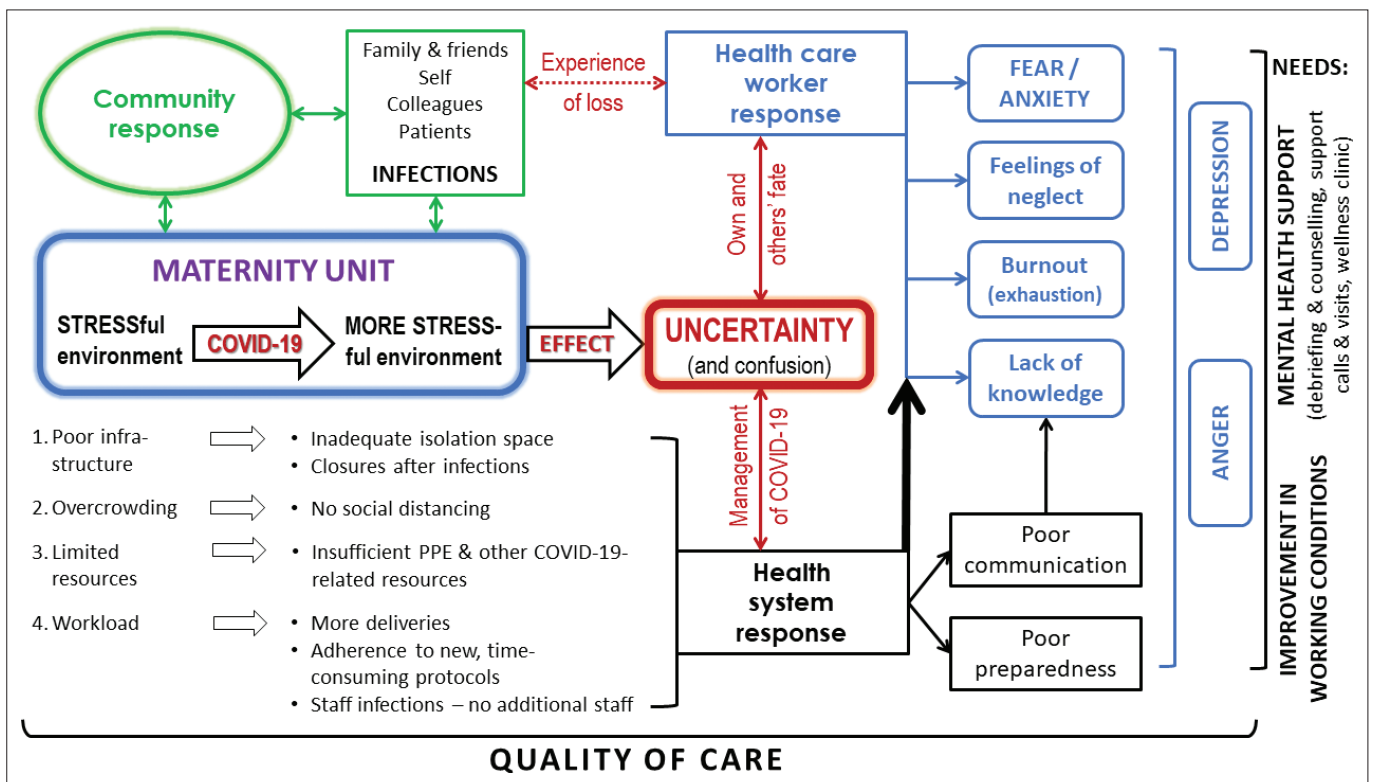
Community response

Family & friends
Self
Colleagues
Patients

INFECTIONS

Experience of loss

Health care worker response

FEAR / ANXIETY

Feelings of neglect

Burnout (exhaustion)

Lack of knowledge

DEPRESSION

ANGER

NEEDS:

MENTAL HEALTH SUPPORT (debriefing & counselling, support calls & visits, wellness clinic)

IMPROVEMENT IN WORKING CONDITIONS

Own and others' fate

MATERNITY UNIT

STRESSful environment COVID-19 MORE STRESSful environment

EFFECT

UNCERTAINTY (and confusion)

Management of COVID-19

1. Poor infrastructure
• Inadequate isolation space
• Closures after infections

2. Overcrowding
• No social distancing

3. Limited resources
• Insufficient PPE & other COVID-19-related resources

4. Workload
• More deliveries
• Adherence to new, time-consuming protocols
• Staff infections – no additional staff

Health system response

Poor communication

Poor preparedness

QUALITY OF CARE